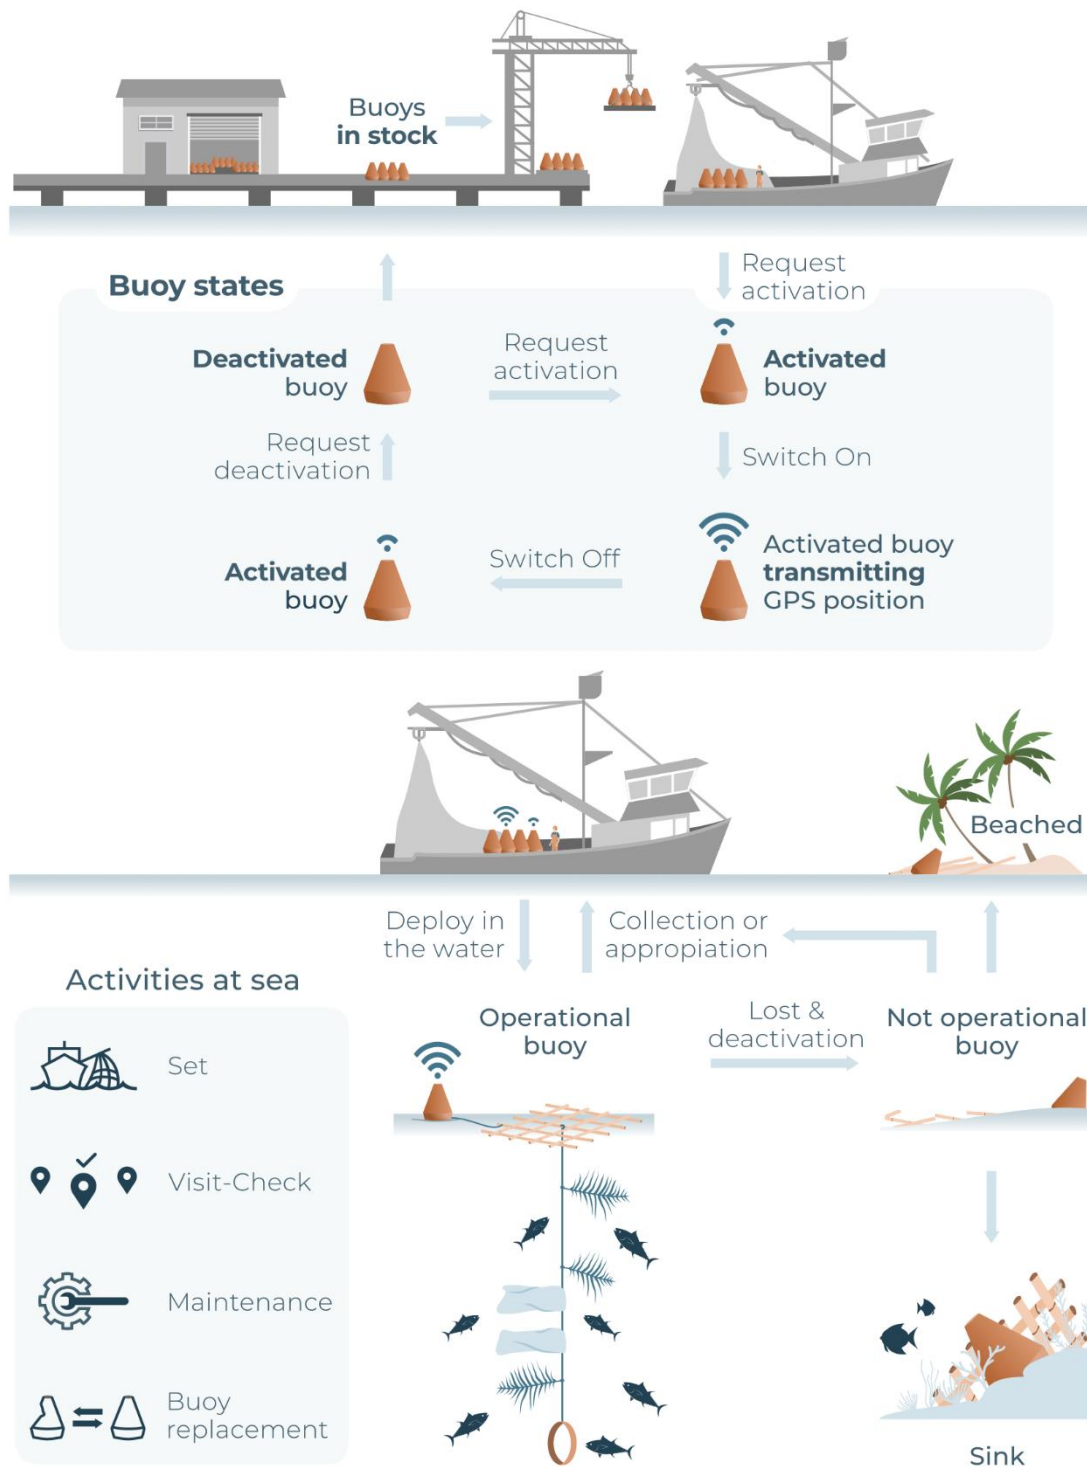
Buoys in stock

Request activation

Buoy states

Deactivated buoy

Request activation

Activated buoy

Request deactivation

Switch On

Activated buoy

Switch Off

Activated buoy transmitting GPS position

Beached

Deploy in the water

Collection or appropiation

Activities at sea

Operational buoy

Lost & deactivation

Not operational buoy

Set

Visit-Check

Maintenance

Buoy replacement

Sink